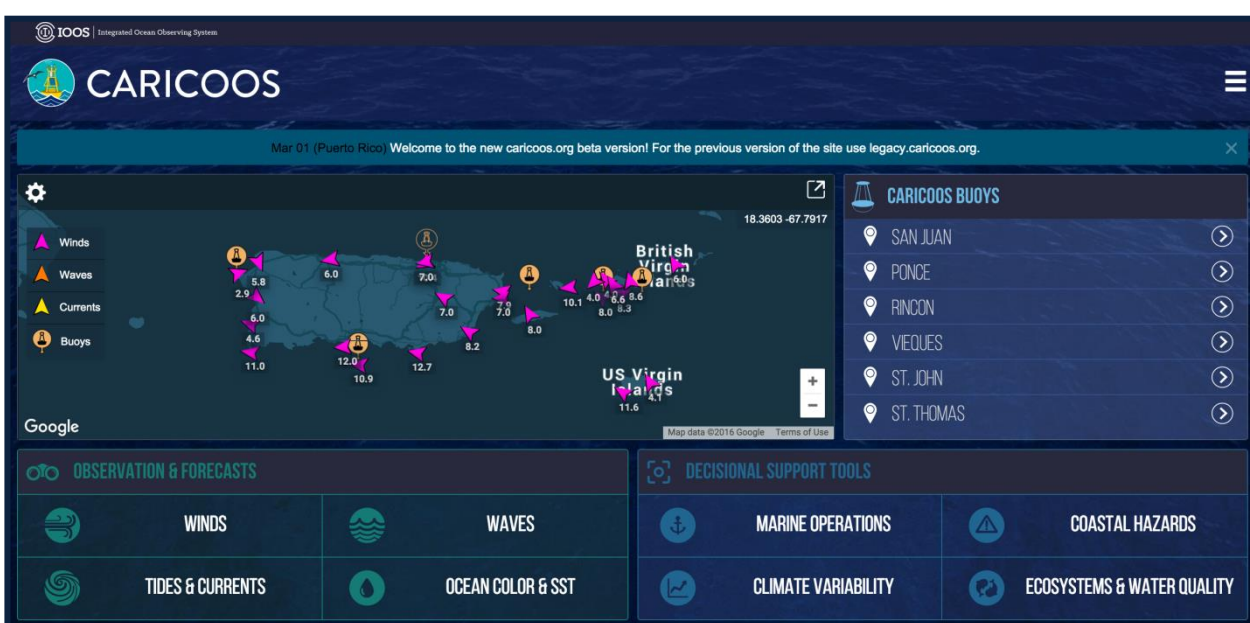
IOOS | Integrated Ocean Observing System

CARICOOS

Mar 01 (Puerto Rico) Welcome to the new caricoos.org beta version! For the previous version of the site use legacy.caricoos.org.

18.3603 -67.7917

Winds
Waves
Currents
Buoys

5.8
2.9
6.0
4.6
11.0
6.0
7.0
7.0
12.0
10.9
12.7
8.2
7.9
7.0
8.0
10.1
4.0
8.0
6.6
8.3
8.6
6.0

British Virgin Islands

US Virgin Islands
11.6
4.1

Google
Map data ©2016 Google Terms of Use

CARICOOS BUOYS
SAN JUAN
PONCE
RINCON
VIEQUES
ST. JOHN
ST. THOMAS

OBSERVATION & FORECASTS
WINDS
WAVES
TIDES & CURRENTS
OCEAN COLOR & SST

DECISIONAL SUPPORT TOOLS
MARINE OPERATIONS
COASTAL HAZARDS
CLIMATE VARIABILITY
ECOSYSTEMS & WATER QUALITY